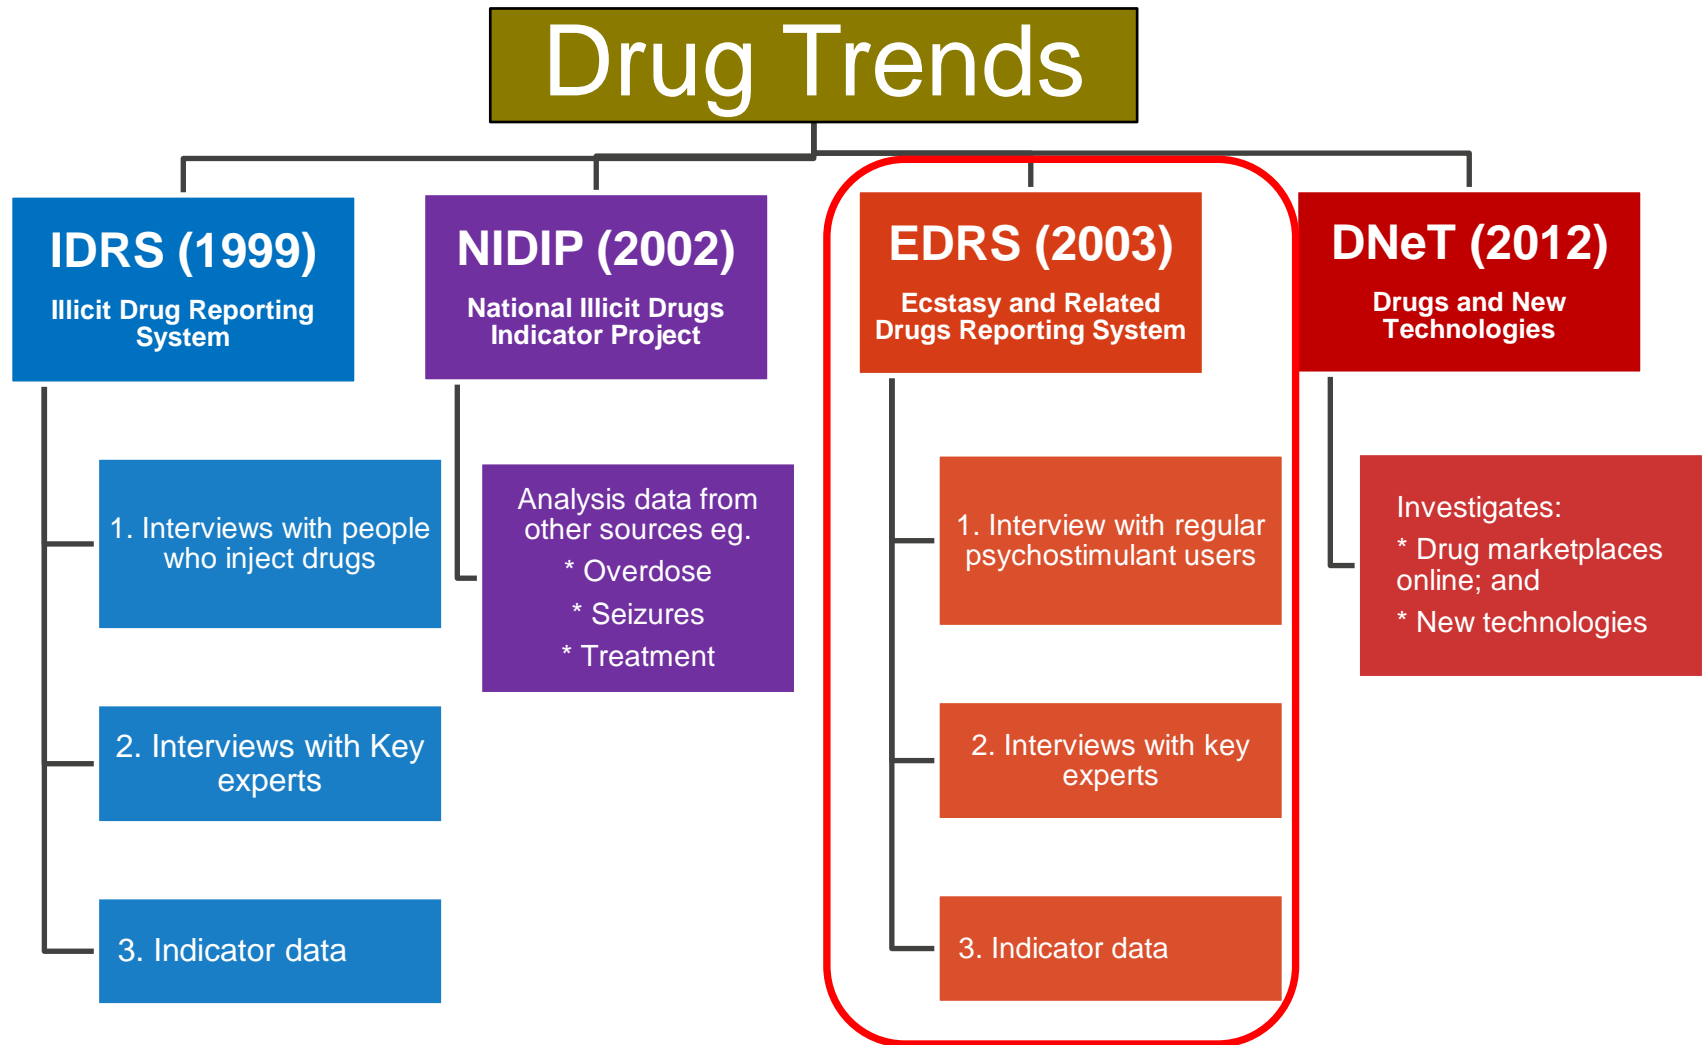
Drug Trends

IDRS (1999)
Illicit Drug Reporting System

1. Interviews with people who inject drugs

2. Interviews with Key experts

3. Indicator data

NIDIP (2002)
National Illicit Drugs Indicator Project

Analysis data from other sources eg.
* Overdose
* Seizures
* Treatment

EDRS (2003)
Ecstasy and Related Drugs Reporting System

1. Interview with regular psychostimulant users

2. Interviews with key experts

3. Indicator data

DNeT (2012)
Drugs and New Technologies

Investigates:
* Drug marketplaces online; and
* New technologies